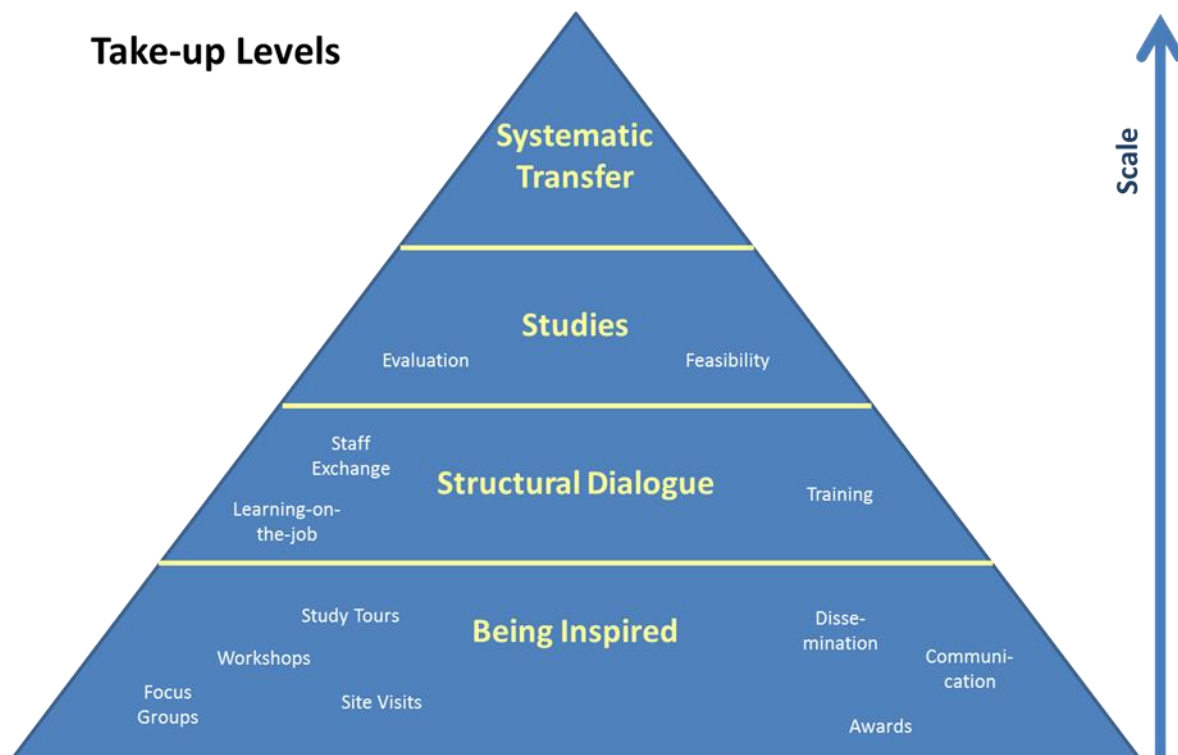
Take-up Levels

Scale

Systematic Transfer

Studies

Evaluation

Feasibility

Staff Exchange

Structural Dialogue

Training

Learning-on-the-job

Study Tours

Being Inspired

Dissemination

Workshops

Communication

Focus Groups

Site Visits

Awards